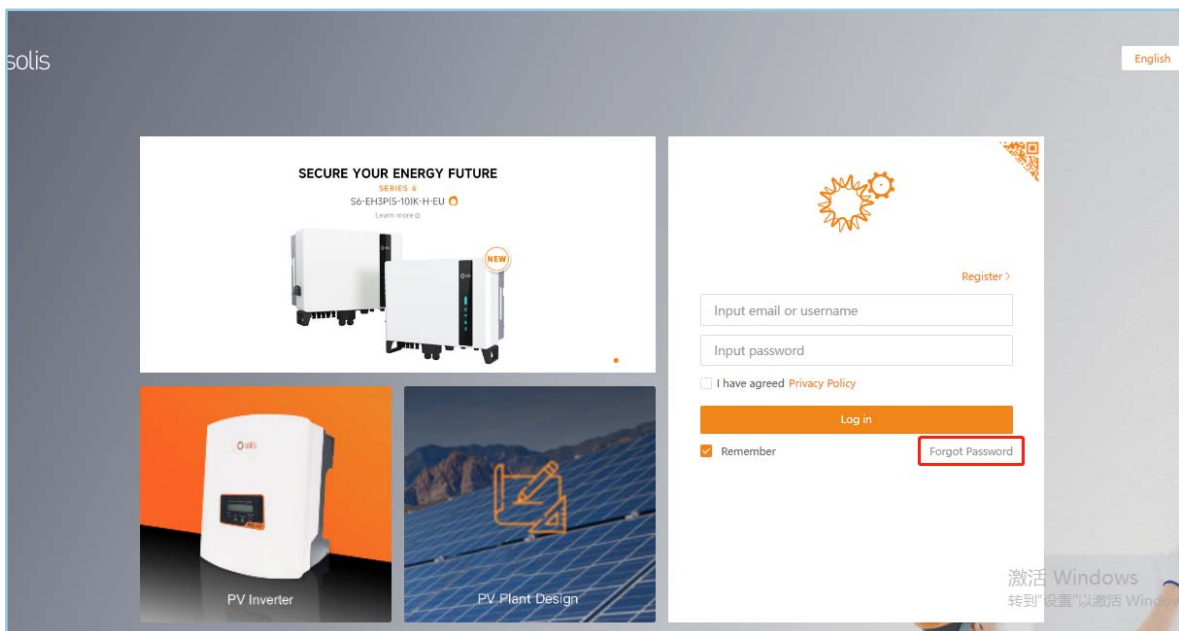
solis

English

SECURE YOUR ENERGY FUTURE
SERIES 6
S6-EH3P(5-10)K-H-EU
Learn more

NEW

solis

PV Inverter

PV Plant Design

Register >

Input email or username

Input password

I have agreed Privacy Policy

Log in

Remember

Forgot Password

激活 Windows
转到"设置"以激活 Windo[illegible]